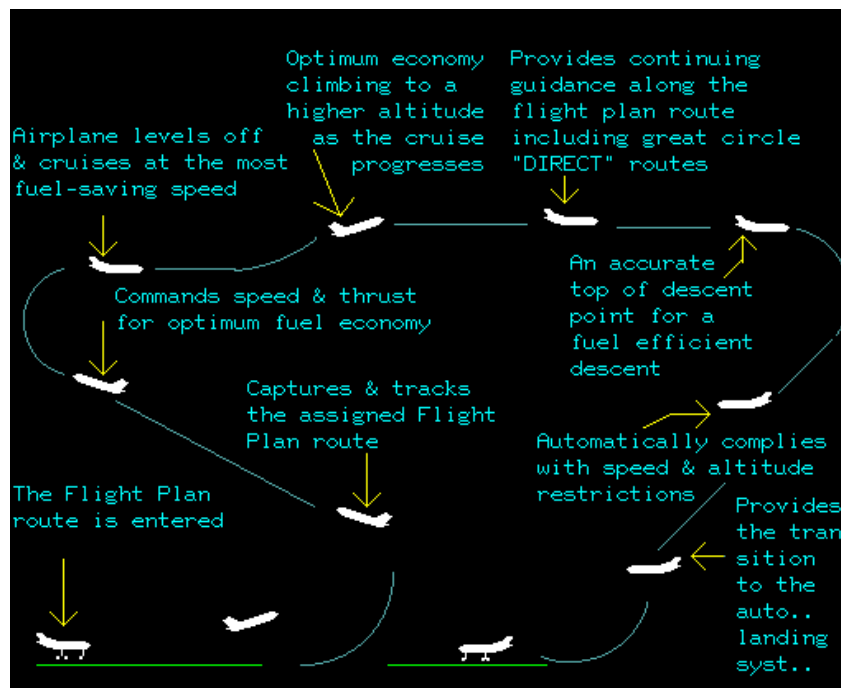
Optimum economy climbing to a higher altitude as the cruise progresses

Provides continuing guidance along the flight plan route including great circle "DIRECT" routes

Airplane levels off & cruises at the most fuel-saving speed

An accurate top of descent point for a fuel efficient descent

Commands speed & thrust for optimum fuel economy

Captures & tracks the assigned Flight Plan route

Automatically complies with speed & altitude restrictions

The Flight Plan route is entered

Provides the transition to the auto.. landing syst..